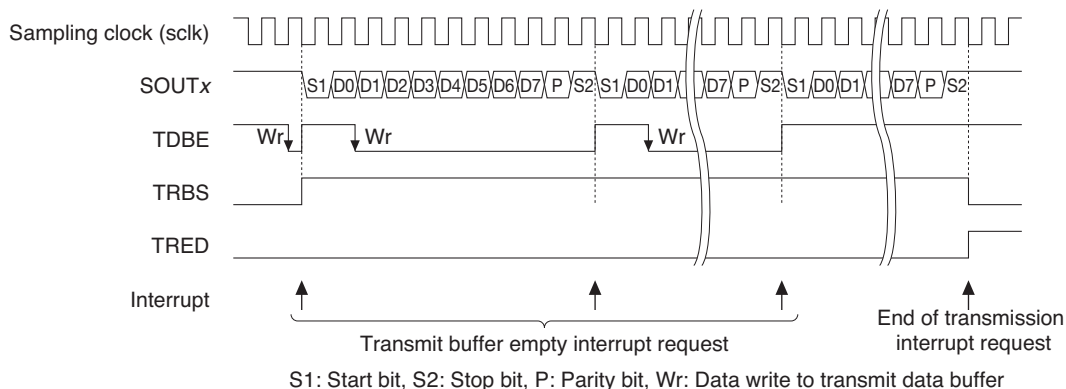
Sampling clock (sclk)

SOUT$x$

S1 D0 D1 D2 D3 D4 D5 D6 D7 P S2 S1 D0 D1 D7 P S2 S1 D0 D1 D7 P S2

TDBE

Wr

Wr

Wr

TRBS

TRED

Interrupt

Transmit buffer empty interrupt request

End of transmission interrupt request

S1: Start bit, S2: Stop bit, P: Parity bit, Wr: Data write to transmit data buffer